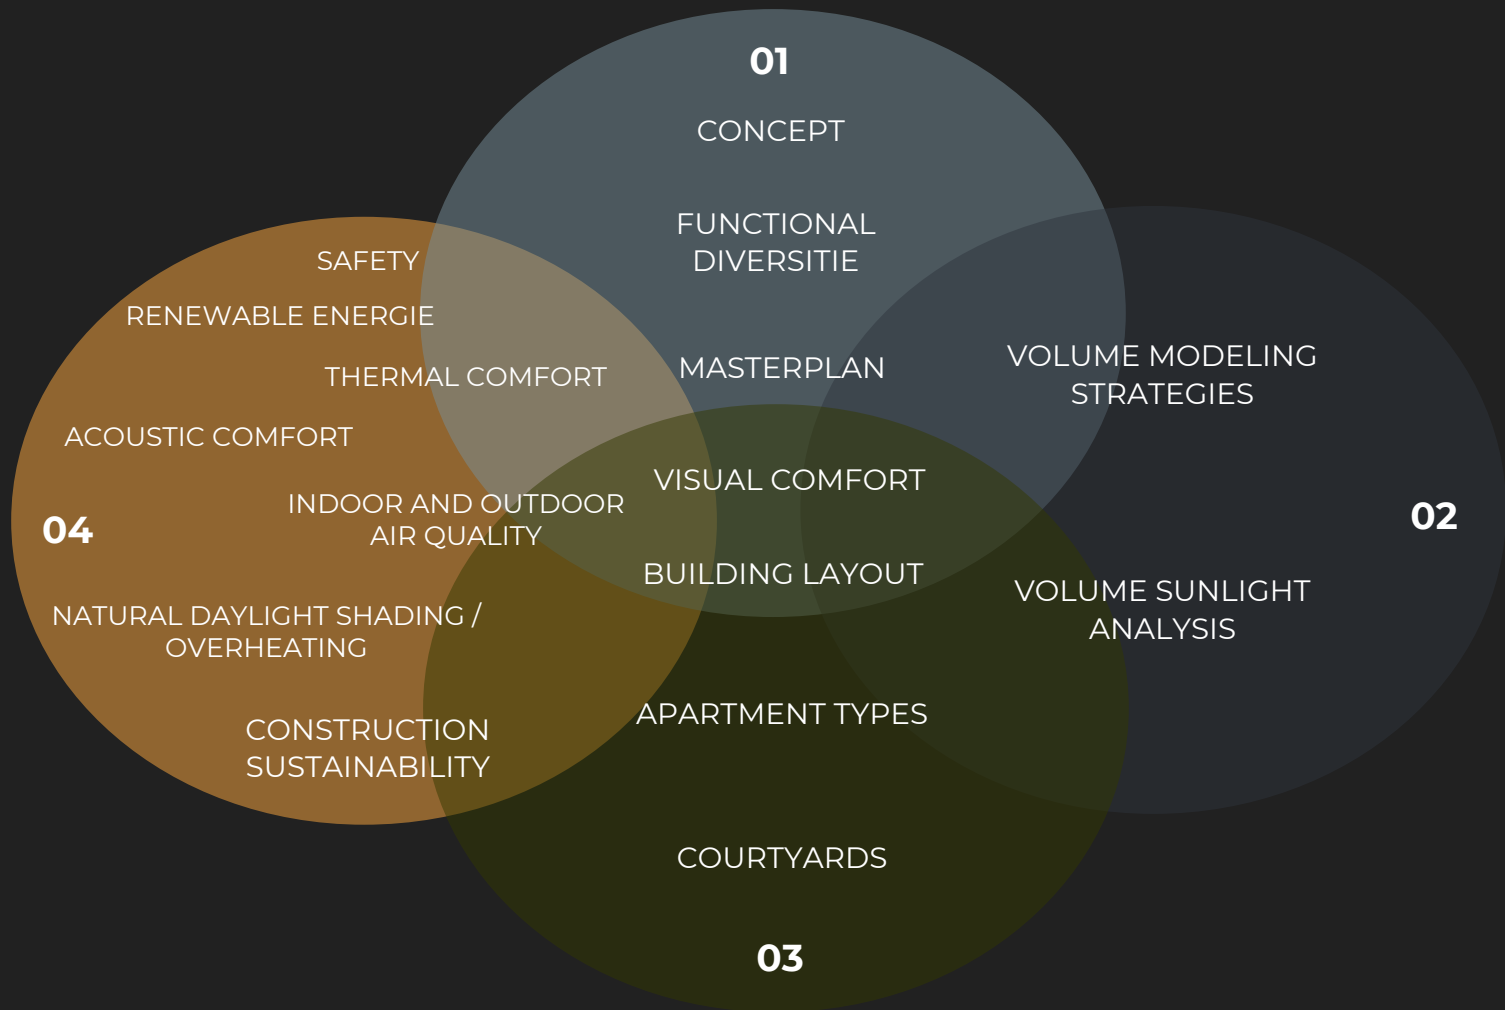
01

CONCEPT

FUNCTIONAL DIVERSITIE

SAFETY

RENEWABLE ENERGIE

THERMAL COMFORT

MASTERPLAN

VOLUME MODELING STRATEGIES

ACOUSTIC COMFORT

VISUAL COMFORT

INDOOR AND OUTDOOR AIR QUALITY

04

02

BUILDING LAYOUT

VOLUME SUNLIGHT ANALYSIS

NATURAL DAYLIGHT SHADING / OVERHEATING

APARTMENT TYPES

CONSTRUCTION SUSTAINABILITY

COURTYARDS

03